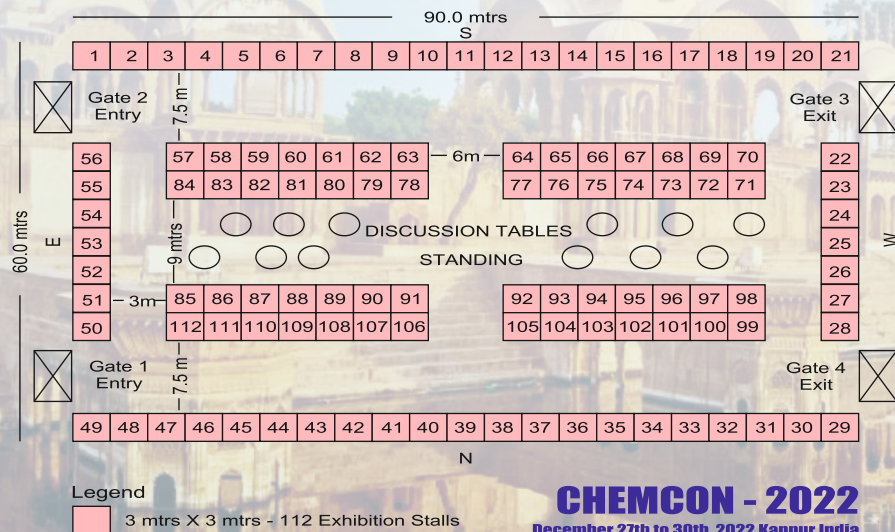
90.0 mtrs

S

| 1 | 2 | 3 | 4 | 5 | 6 | 7 | 8 | 9 | 10 | 11 | 12 | 13 | 14 | 15 | 16 | 17 | 18 | 19 | 20 | 21 |
|---|---|---|---|---|---|---|---|---|---|---|---|---|---|---|---|---|---|---|---|---|

Gate 2 Entry

7.5 m

Gate 3 Exit

| 57 | 58 | 59 | 60 | 61 | 62 | 63 |
|---|---|---|---|---|---|---|
| 84 | 83 | 82 | 81 | 80 | 79 | 78 |

6m

| 64 | 65 | 66 | 67 | 68 | 69 | 70 |
|---|---|---|---|---|---|---|
| 77 | 76 | 75 | 74 | 73 | 72 | 71 |

56
55
54
53
52
51
50

22
23
24
25
26
27
28

60.0 mtrs

E

W

9 mtrs

DISCUSSION TABLES

STANDING

3m

| 85 | 86 | 87 | 88 | 89 | 90 | 91 |
|---|---|---|---|---|---|---|
| 112 | 111 | 110 | 109 | 108 | 107 | 106 |

| 92 | 93 | 94 | 95 | 96 | 97 | 98 |
|---|---|---|---|---|---|---|
| 105 | 104 | 103 | 102 | 101 | 100 | 99 |

Gate 1 Entry

7.5 m

Gate 4 Exit

| 49 | 48 | 47 | 46 | 45 | 44 | 43 | 42 | 41 | 40 | 39 | 38 | 37 | 36 | 35 | 34 | 33 | 32 | 31 | 30 | 29 |
|---|---|---|---|---|---|---|---|---|---|---|---|---|---|---|---|---|---|---|---|---|

N

Legend

3 mtrs X 3 mtrs - 112 Exhibition Stalls

CHEMCON - 2022

December 27th to 30th, 2022 Kanpur India